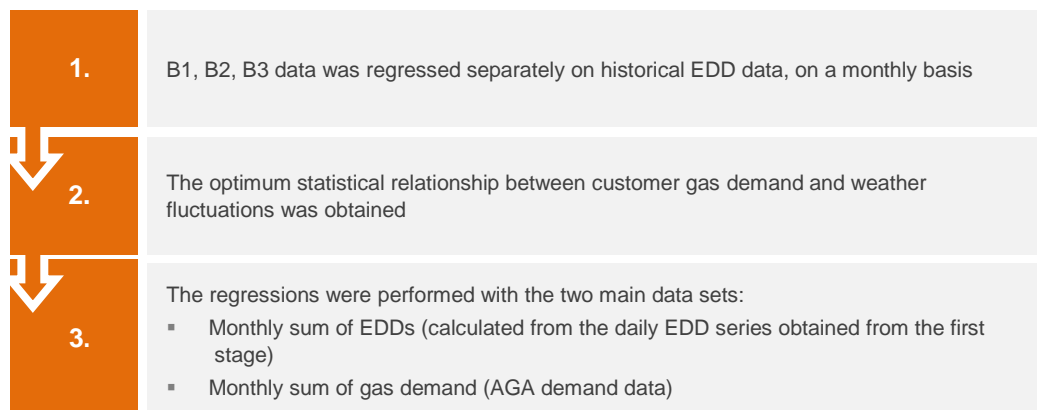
1.

B1, B2, B3 data was regressed separately on historical EDD data, on a monthly basis

2.

The optimum statistical relationship between customer gas demand and weather fluctuations was obtained

3.

The regressions were performed with the two main data sets:

- Monthly sum of EDDs (calculated from the daily EDD series obtained from the first stage)
- Monthly sum of gas demand (AGA demand data)